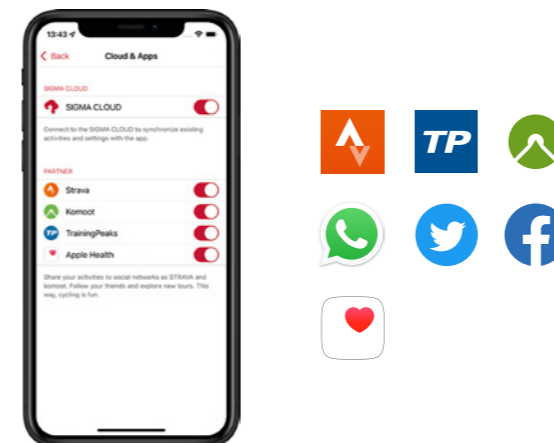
13:43

Back

Cloud & Apps

SIGMA CLOUD

SIGMA CLOUD

Connect to the SIGMA CLOUD to synchronize existing activities and settings with the app.

PARTNER

Strava

Komoot

TrainingPeaks

Apple Health

Share your activities to social networks as STRAVA and komoot. Follow your friends and explore new tours. This way, cycling is fun.

TP